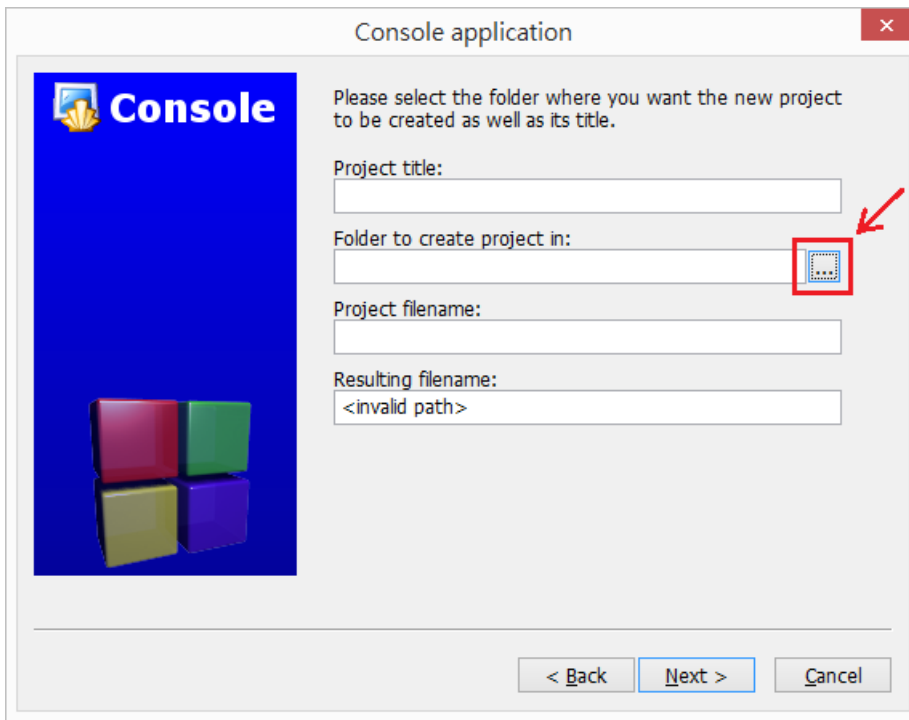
Console application

✕

Console

Please select the folder where you want the new project to be created as well as its title.

Project title:

Folder to create project in:

...

Project filename:

Resulting filename:

<invalid path>

< Back

Next >

Cancel